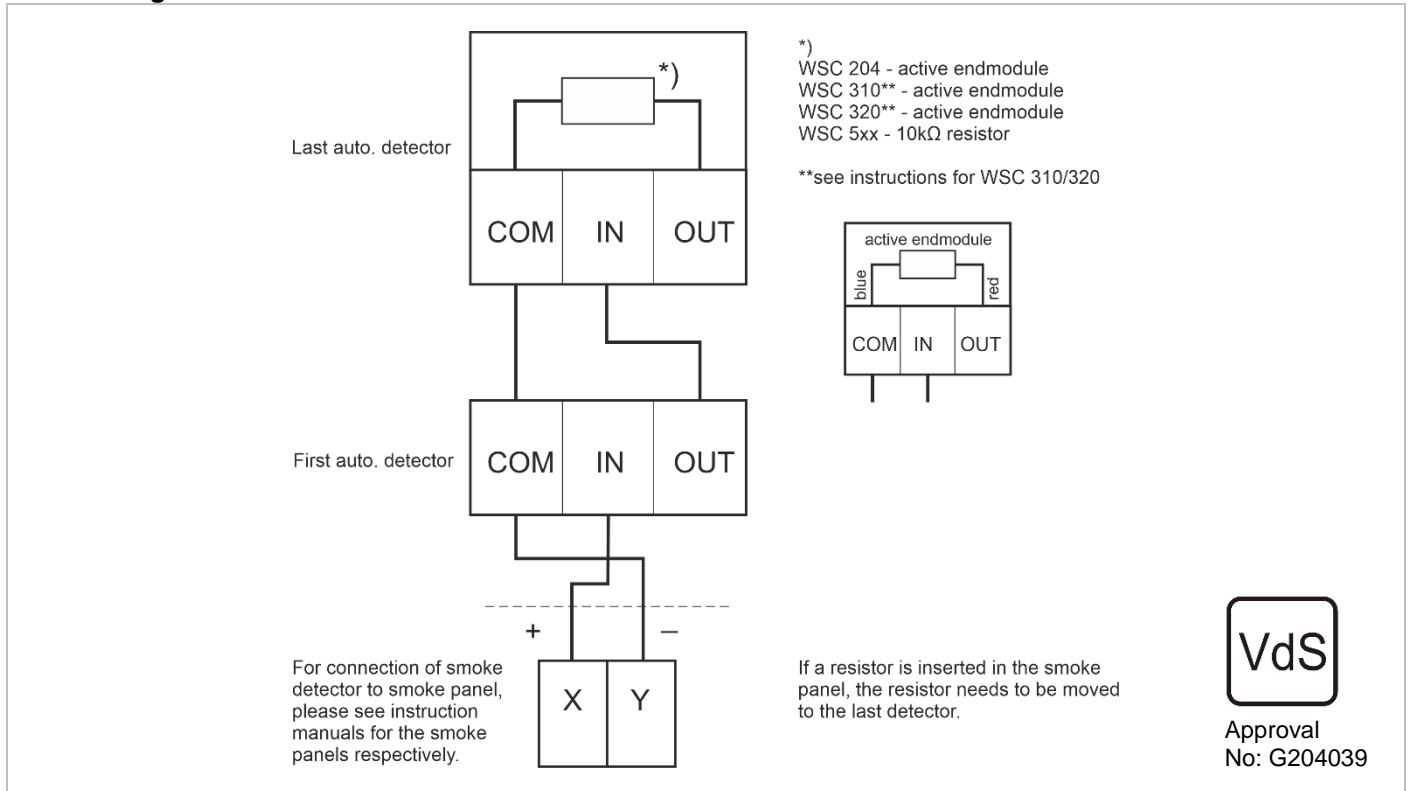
*)

Last auto. detector

COM IN OUT

First auto. detector

COM IN OUT

+ –

X Y

For connection of smoke detector to smoke panel, please see instruction manuals for the smoke panels respectively.

*)
WSC 204 - active endmodule
WSC 310** - active endmodule
WSC 320** - active endmodule
WSC 5xx - 10kΩ resistor

**see instructions for WSC 310/320

active endmodule
blue
red
COM IN OUT

If a resistor is inserted in the smoke panel, the resistor needs to be moved to the last detector.

VdS
Approval No: G204039